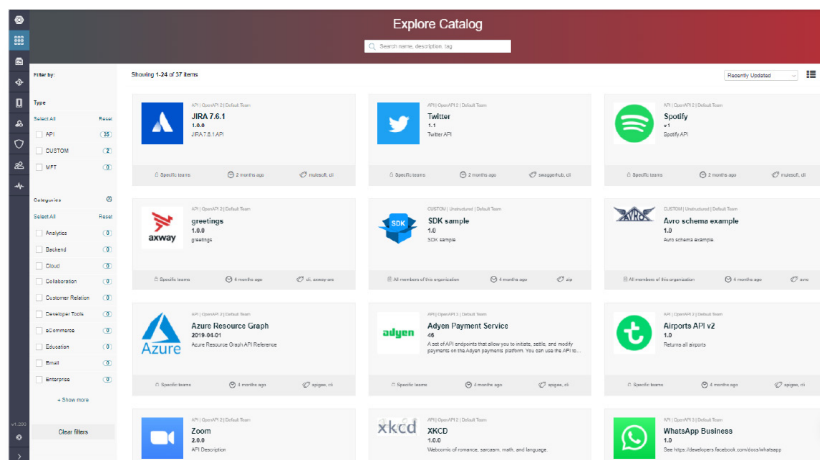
Explore Catalog

Search name, description, tag

Filter by

Type

Select All Reset

API 35

CUSTOM 2

MFT 0

Categories

Select All Reset

Analytics 0

Backend 0

Cloud 0

Collaboration 0

Customer Relation 0

Developer Tools 0

eCommerce 0

Education 0

Email 0

Enterprise 0

+ Show more

Clear filters

Showing 1-24 of 37 items

Recently Updated

API | OpenAPI3 | Default Team
JIRA 7.6.1
1.0.0
JIRA 7.6.1 API
Specific teams 2 months ago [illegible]

API | OpenAPI3 | Default Team
Twitter
1.1
Twitter API
Specific teams 2 months ago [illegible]

API | OpenAPI3 | Default Team
Spotify
v1
Spotify API
Specific teams 2 months ago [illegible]

API | OpenAPI3 | Default Team
greetings
1.0.0
greetings
Specific teams 4 months ago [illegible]

CUSTOM | Unstructured | Default Team
SDK sample
1.0
SDK sample
All members of this organization 4 months ago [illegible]

CUSTOM | Unstructured | Default Team
Avro schema example
1.0
Avro schema example
All members of this organization 4 months ago avro

API | OpenAPI3 | Default Team
Azure Resource Graph
2019-04-01
Azure Resource Graph API Reference
Specific teams 3 months ago apigee, cli

API | OpenAPI3 | Default Team
Adyen Payment Service
46
A set of API endpoints that allow you to initiate, settle, and modify payments on the Adyen payments platform. You can use the API to ...
Specific teams 4 months ago apigee, cli

API | OpenAPI3 | Default Team
Airports API v2
1.0
Returns all airports
Specific teams 4 months ago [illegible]

API | OpenAPI3 | Default Team
Zoom
2.0.0
API Description

API | OpenAPI3 | Default Team
XKCD
1.0.0
Webcomic of romance, sarcasm, math, and language.

API | OpenAPI3 | Default Team
WhatsApp Business
1.0
See https://developers.facebook.com/docs/whatsapp